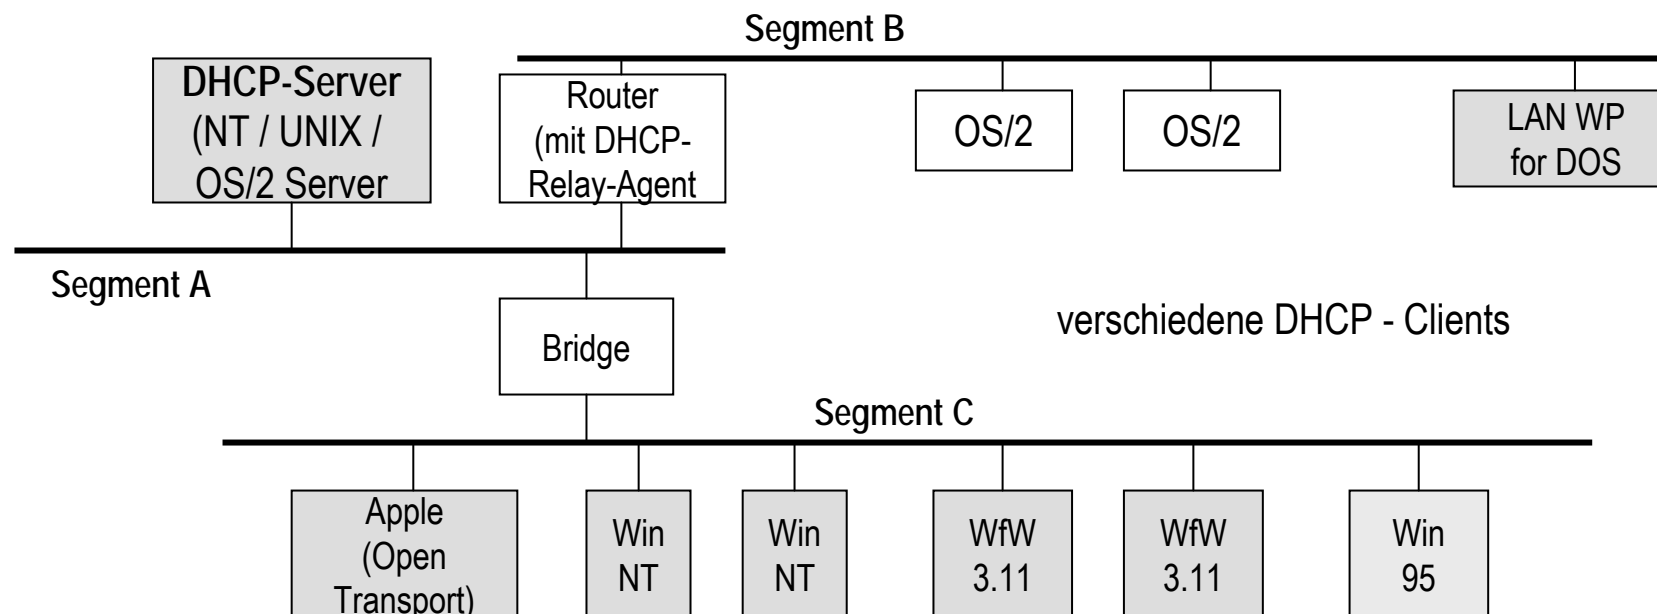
Segment B

DHCP-Server (NT / UNIX / OS/2 Server

Router (mit DHCP-Relay-Agent

OS/2

OS/2

LAN WP for DOS

Segment A

Bridge

verschiedene DHCP - Clients

Segment C

Apple (Open Transport)

Win NT

Win NT

WfW 3.11

WfW 3.11

Win 95